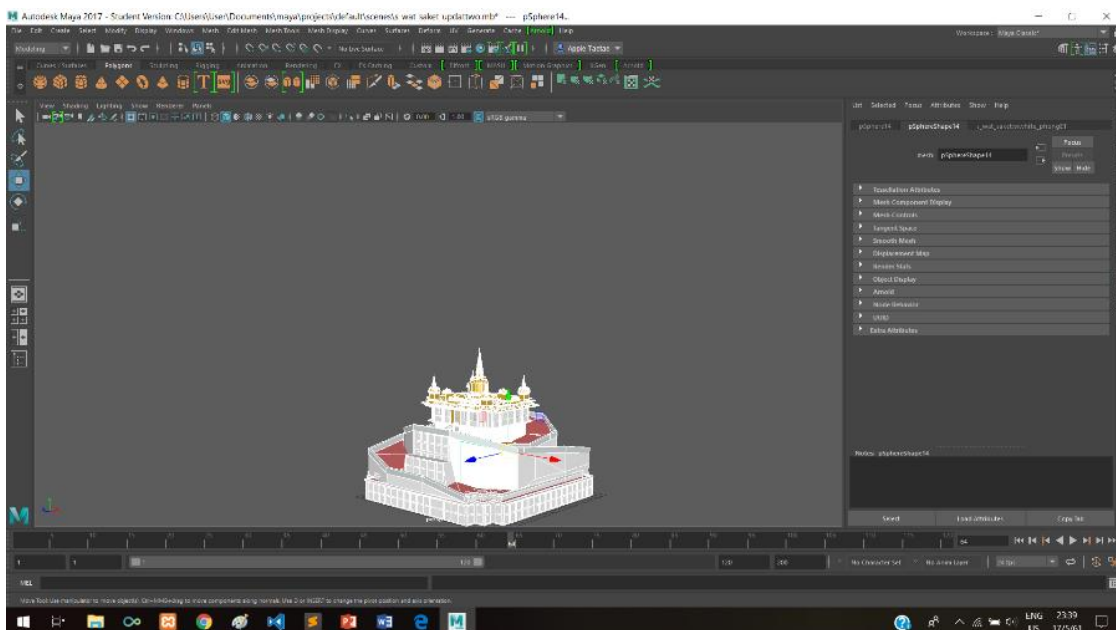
Autodesk Maya 2017 - Student Version: C:\Users\User\Documents\maya\projects\default\scenes\s wat saket update.mb* --- pSphere14...

File Edit Create Select Modify Display Windows Mesh Edit Mesh Mesh Tools Mesh Display Curves Surfaces Deform UV Generate Cache Arnold Help

Workspace: Maya Classic*

Modeling

No Live Surface

Apple Tastas

Curves / Surfaces Polygons Sculpting Rigging Animation Rendering FX FX Caching Custom Bifrost MASH Motion Graphics XGen Arnold

View Shading Lighting Show Renderer Panels

0.00 1.00 sRGB gamma

List Selected Focus Attributes Show Help

pSphere14 pSphereShape14 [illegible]

Focus
Presets
Show Hide

mesh: pSphereShape14

Tessellation Attributes
Mesh Component Display
Mesh Controls
Tangent Space
Smooth Mesh
Displacement Map
Render Stats
Object Display
Arnold
Node Behavior
UUID
Extra Attributes

Notes: pSphereShape14

Select Load Attributes Copy Tab

1 1 120 120 200 No Character Set No Anim Layer 24 fps

MEL

Move Tool: Use manipulator to move object(s). Ctrl+MMB drag to move components along normals. Use D or INSERT to change the pivot position and axis orientation.

ENG US 23:39 17/5/61